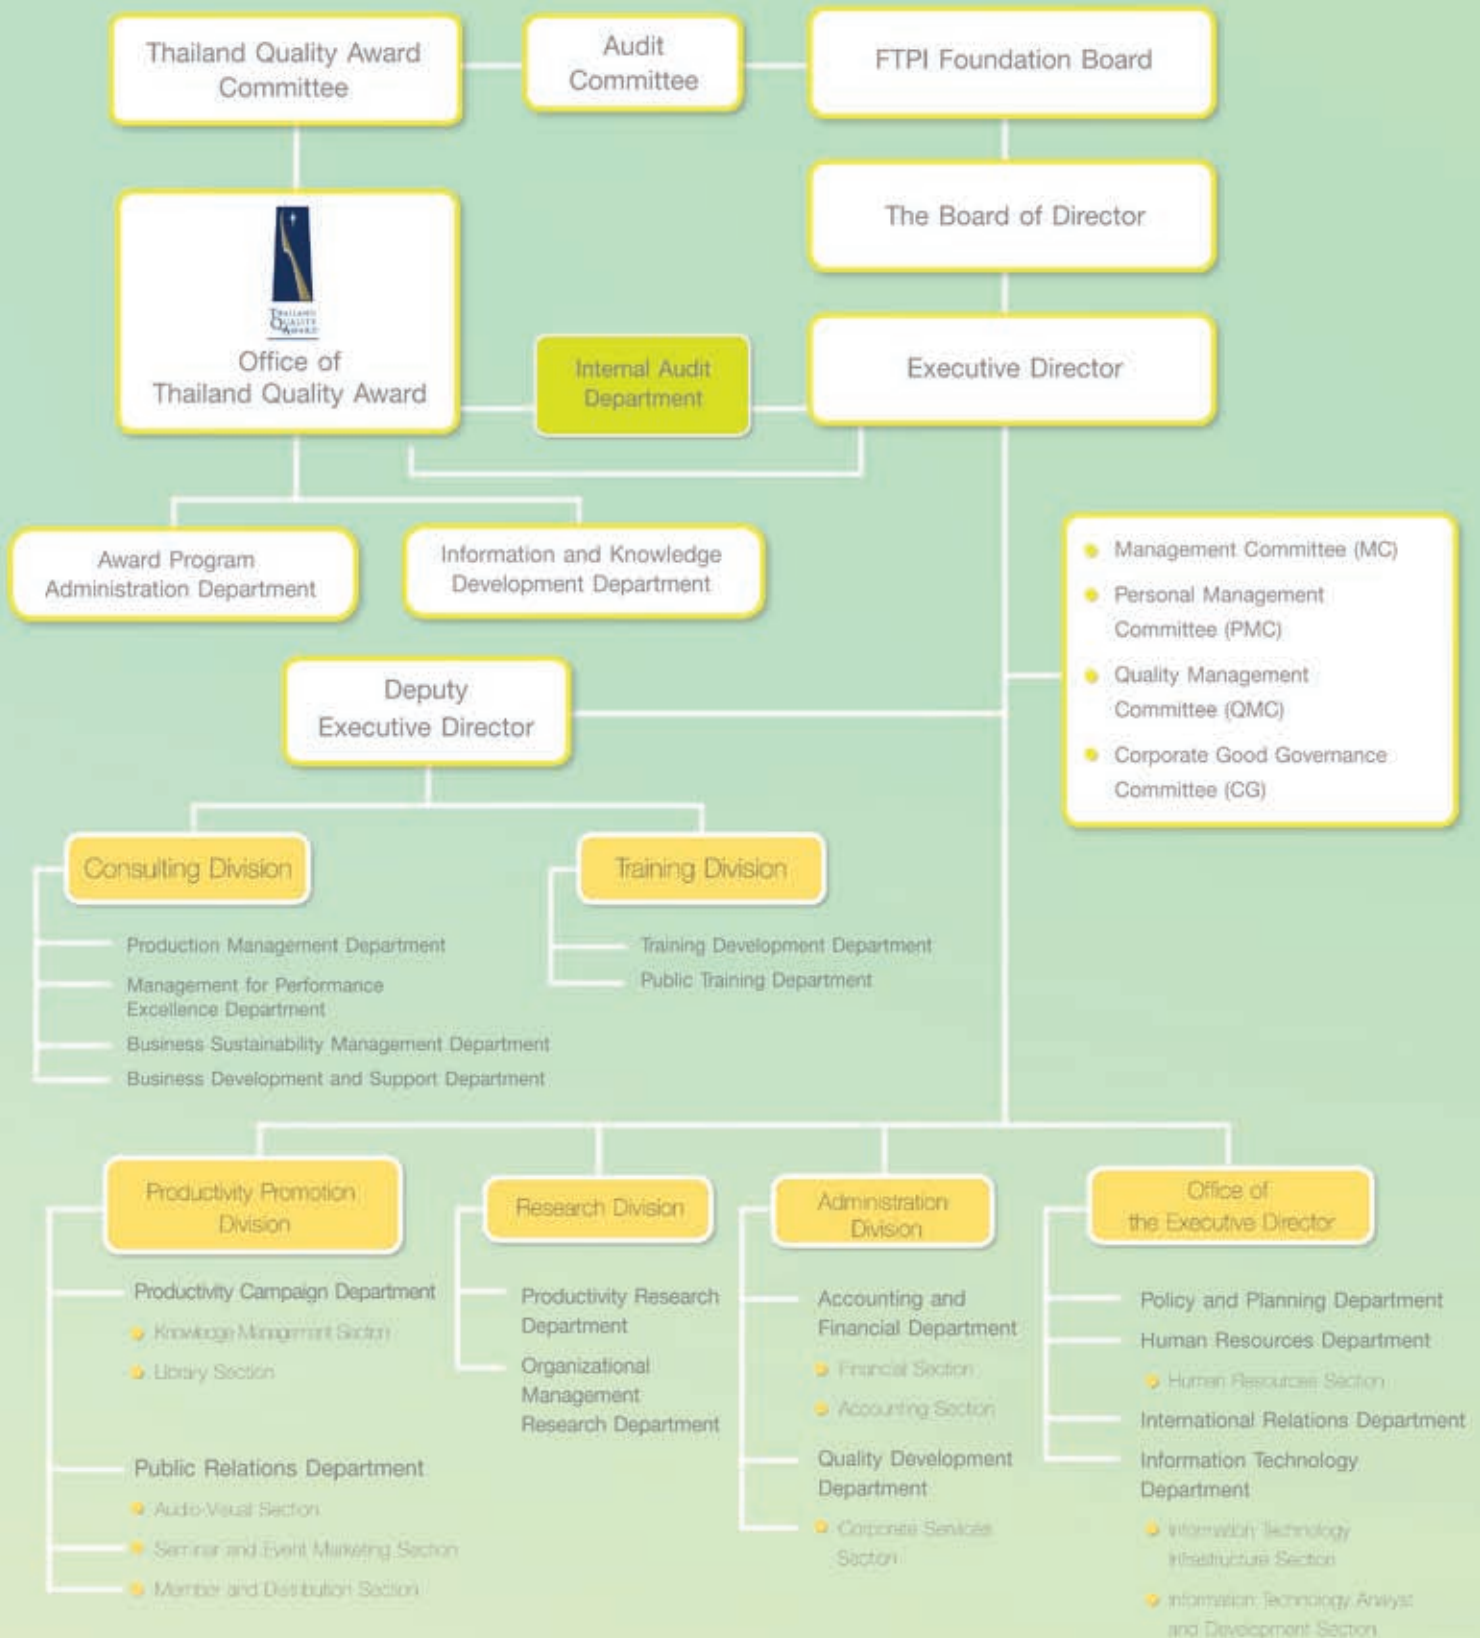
Thailand Quality Award Committee

Audit Committee

FTPI Foundation Board

The Board of Director

Thailand Quality Award

Office of Thailand Quality Award

Internal Audit Department

Executive Director

Award Program Administration Department

Information and Knowledge Development Department

Management Committee (MC)

Personal Management Committee (PMC)

Quality Management Committee (QMC)

Corporate Good Governance Committee (CG)

Deputy Executive Director

Consulting Division

Production Management Department

Management for Performance Excellence Department

Business Sustainability Management Department

Business Development and Support Department

Training Division

Training Development Department

Public Training Department

Productivity Promotion Division

Productivity Campaign Department

Knowledge Management Section

Library Section

Public Relations Department

Audio-Visual Section

Seminar and Event Marketing Section

Member and Distribution Section

Research Division

Productivity Research Department

Organizational Management Research Department

Administration Division

Accounting and Financial Department

Financial Section

Accounting Section

Quality Development Department

Corporate Services Section

Office of the Executive Director

Policy and Planning Department

Human Resources Department

Human Resources Section

International Relations Department

Information Technology Department

Information Technology Infrastructure Section

Information Technology Analysis and Development Section